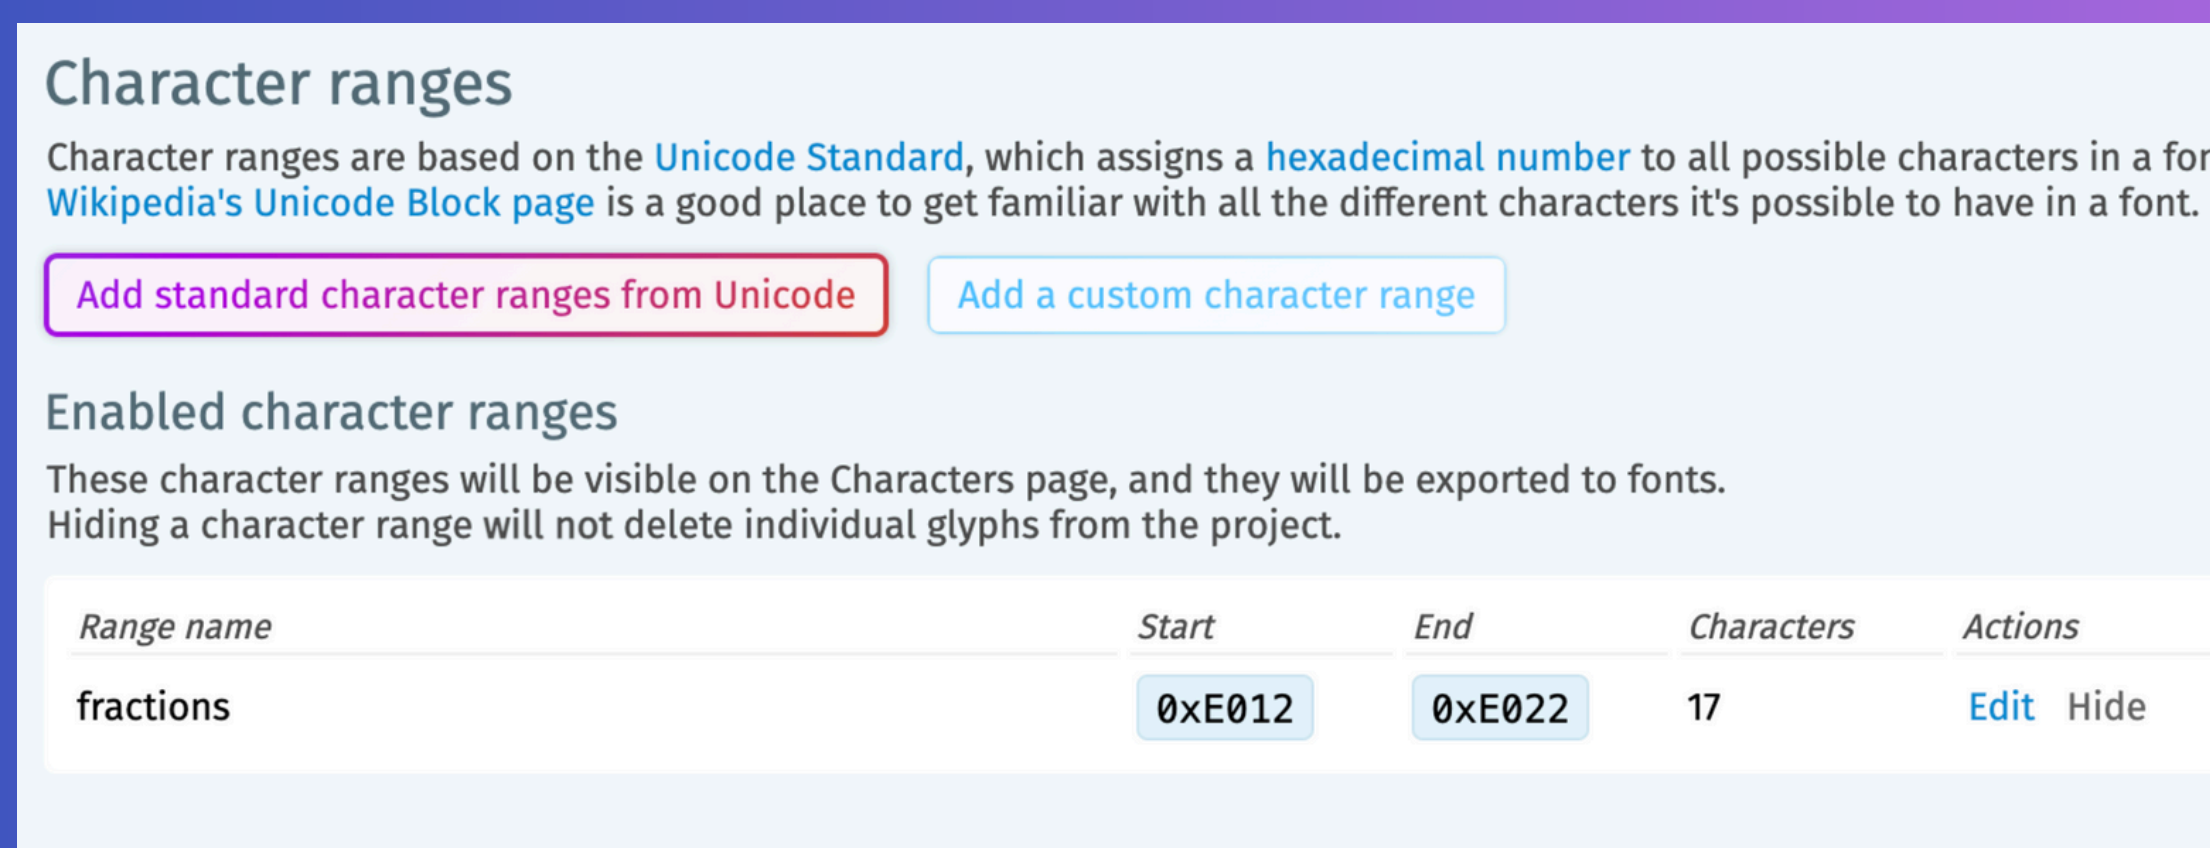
Character ranges

Character ranges are based on the Unicode Standard, which assigns a hexadecimal number to all possible characters in a for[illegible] Wikipedia's Unicode Block page is a good place to get familiar with all the different characters it's possible to have in a font.

Add standard character ranges from Unicode

Add a custom character range

Enabled character ranges

These character ranges will be visible on the Characters page, and they will be exported to fonts.
Hiding a character range will not delete individual glyphs from the project.

| Range name | Start | End | Characters | Actions |
|---|---|---|---|---|
| fractions | 0xE012 | 0xE022 | 17 | Edit Hide |